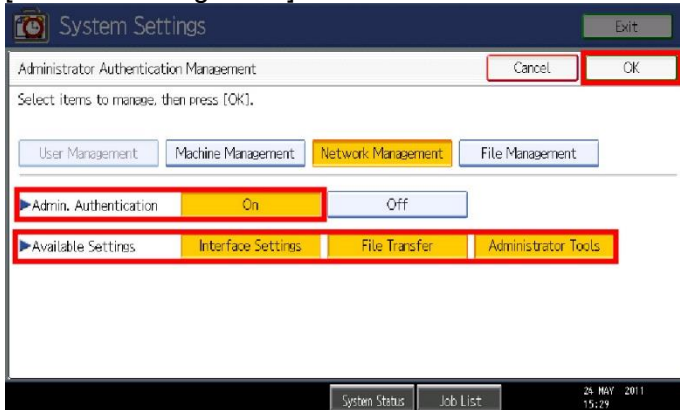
System Settings

Exit

Administrator Authentication Management

Cancel

OK

Select items to manage, then press [OK].

User Management

Machine Management

Network Management

File Management

▶Admin. Authentication

On

Off

▶Available Settings

Interface Settings

File Transfer

Administrator Tools

System Status

Job List

24 MAY 2011
15:29